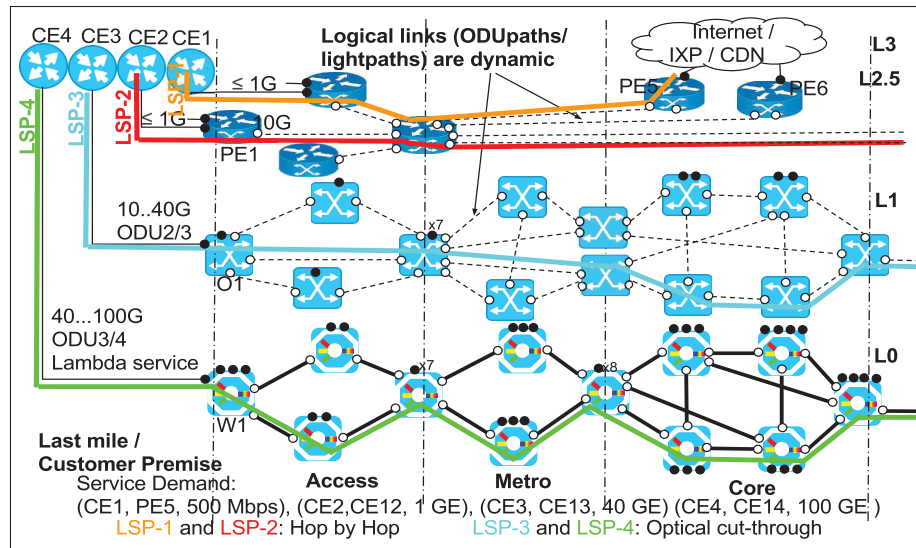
CE4 CE3 CE2 CE1

Logical links (ODUpaths/ lightpaths) are dynamic

Internet / IXP / CDN

L3

L2.5

PE5

PE6

LSP-4

LSP-3

LSP-2

LSP-1

≤ 1G

≤ 1G

10G

PE1

L1

10..40G
ODU2/3

x7

O1

40...100G
ODU3/4
Lambda service

L0

x7

x8

W1

Last mile /
Customer Premise

Access

Metro

Core

Service Demand:
(CE1, PE5, 500 Mbps), (CE2,CE12, 1 GE), (CE3, CE13, 40 GE) (CE4, CE14, 100 GE )
LSP-1 and LSP-2: Hop by Hop LSP-3 and LSP-4: Optical cut-through